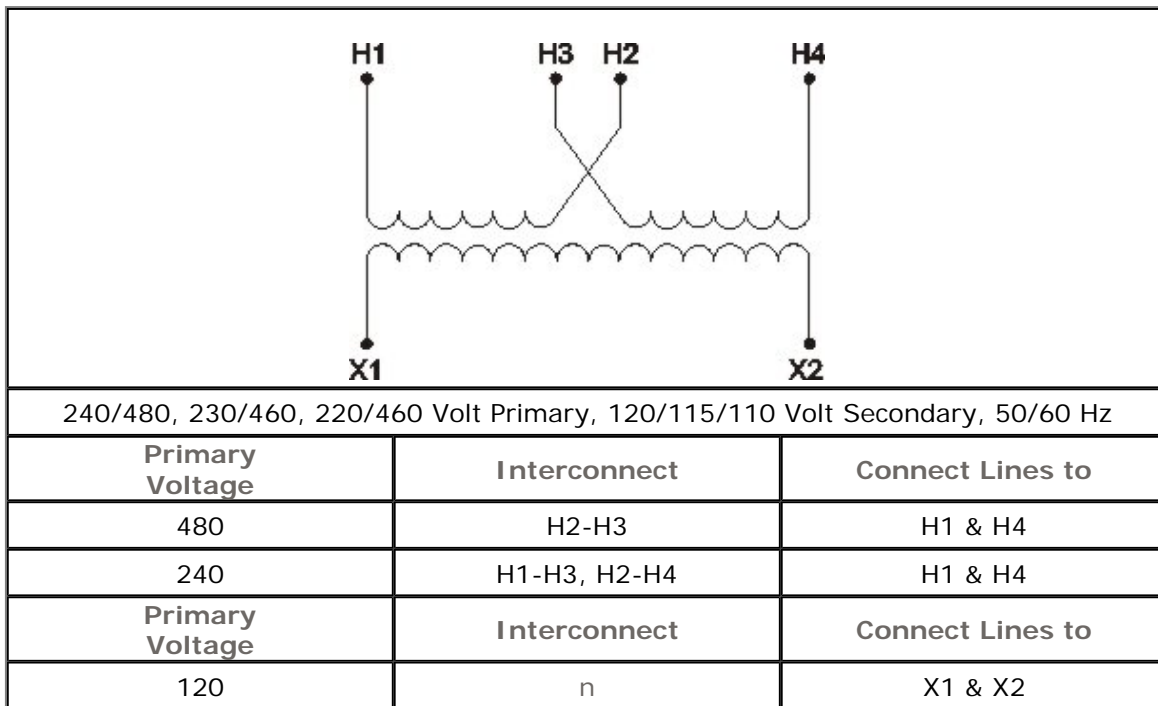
H1 H3 H2 H4

X1 X2

240/480, 230/460, 220/460 Volt Primary, 120/115/110 Volt Secondary, 50/60 Hz

| Primary Voltage | Interconnect | Connect Lines to |
|---|---|---|
| 480 | H2-H3 | H1 & H4 |
| 240 | H1-H3, H2-H4 | H1 & H4 |
| Primary Voltage | Interconnect | Connect Lines to |
| 120 | n | X1 & X2 |